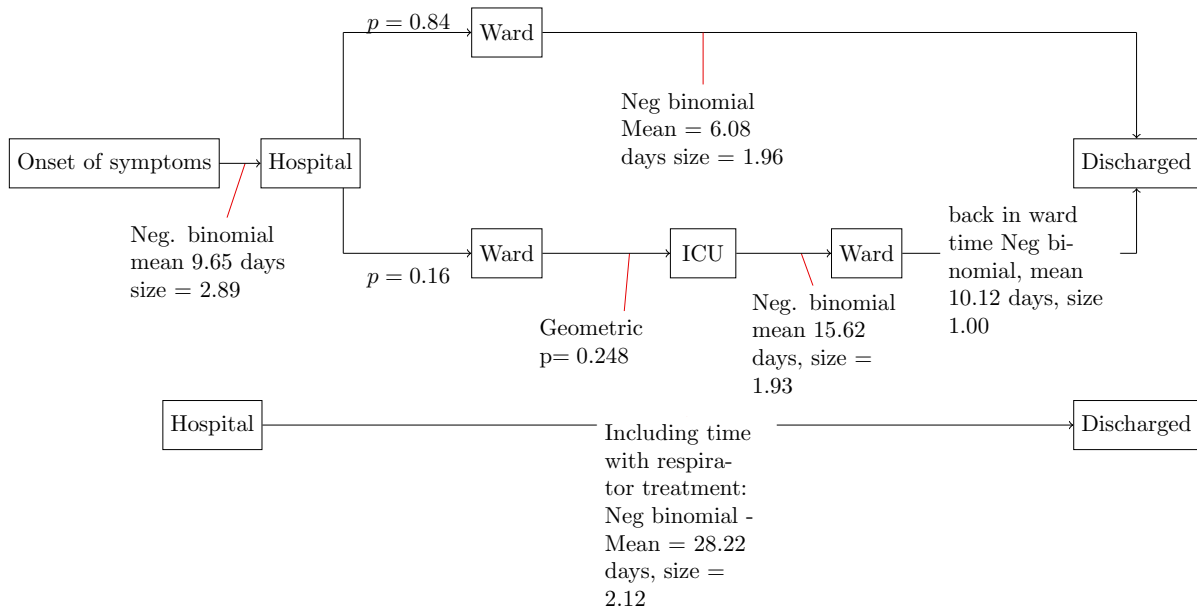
$p = 0.84$

Ward

Neg binomial Mean = 6.08 days size = 1.96

Onset of symptoms

Hospital

Discharged

Neg. binomial mean 9.65 days size = 2.89

Ward

ICU

Ward

back in ward time Neg binomial, mean 10.12 days, size 1.00

$p = 0.16$

Geometric p= 0.248

Neg. binomial mean 15.62 days, size = 1.93

Hospital

Including time with respirator treatment: Neg binomial - Mean = 28.22 days, size = 2.12

Discharged